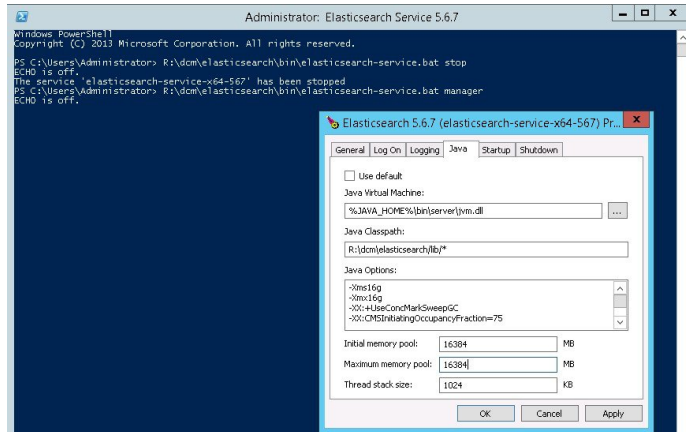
Administrator: Elasticsearch Service 5.6.7

Windows PowerShell
Copyright (C) 2013 Microsoft Corporation. All rights reserved.

PS C:\Users\Administrator> R:\dcm\elasticsearch\bin\elasticsearch-service.bat stop
ECHO is off.
The service 'elasticsearch-service-x64-567' has been stopped
PS C:\Users\Administrator> R:\dcm\elasticsearch\bin\elasticsearch-service.bat manager
ECHO is off.

Elasticsearch 5.6.7 (elasticsearch-service-x64-567) Pr...

General | Log On | Logging | Java | Startup | Shutdown

Use default

Java Virtual Machine:

%JAVA_HOME%\bin\server\jvm.dll

...

Java Classpath:

R:\dcm\elasticsearch\lib\*

Java Options:

-Xms16g
-Xmx16g
-XX:+UseConcMarkSweepGC
-XX:CMSInitiatingOccupancyFraction=75

Initial memory pool: 16384 MB

Maximum memory pool: 16384 MB

Thread stack size: 1024 KB

OK | Cancel | Apply